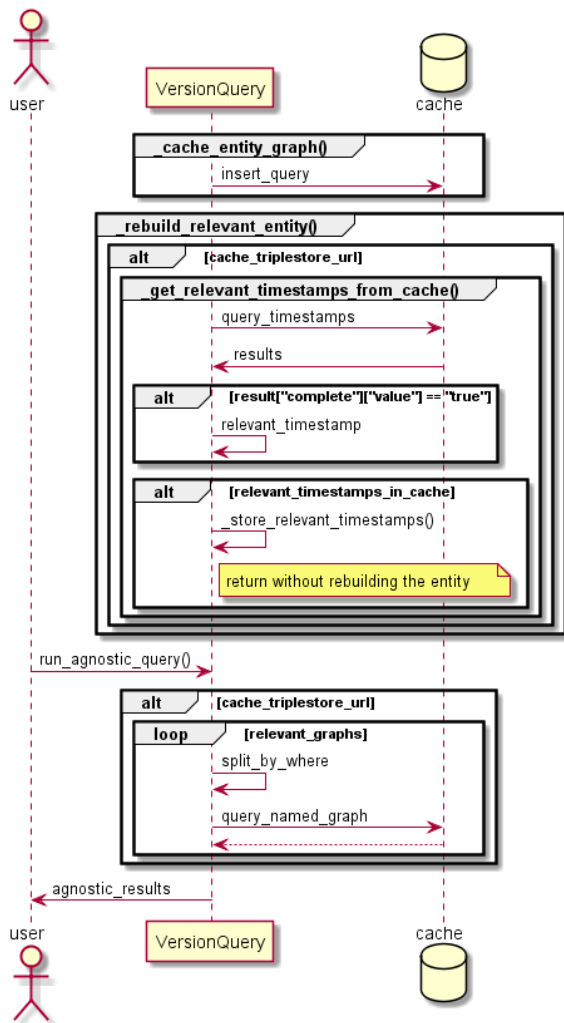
user

VersionQuery

cache

_cache_entity_graph()

insert_query

_rebuild_relevant_entity()

alt [cache_triplestore_url]

_get_relevant_timestamps_from_cache()

query_timestamps

results

alt [result["complete"]["value"] == "true"]

relevant_timestamp

alt [relevant_timestamps_in_cache]

_store_relevant_timestamps()

return without rebuilding the entity

run_agnostic_query()

alt [cache_triplestore_url]

loop [relevant_graphs]

split_by_where

query_named_graph

agnostic_results

user

VersionQuery

cache